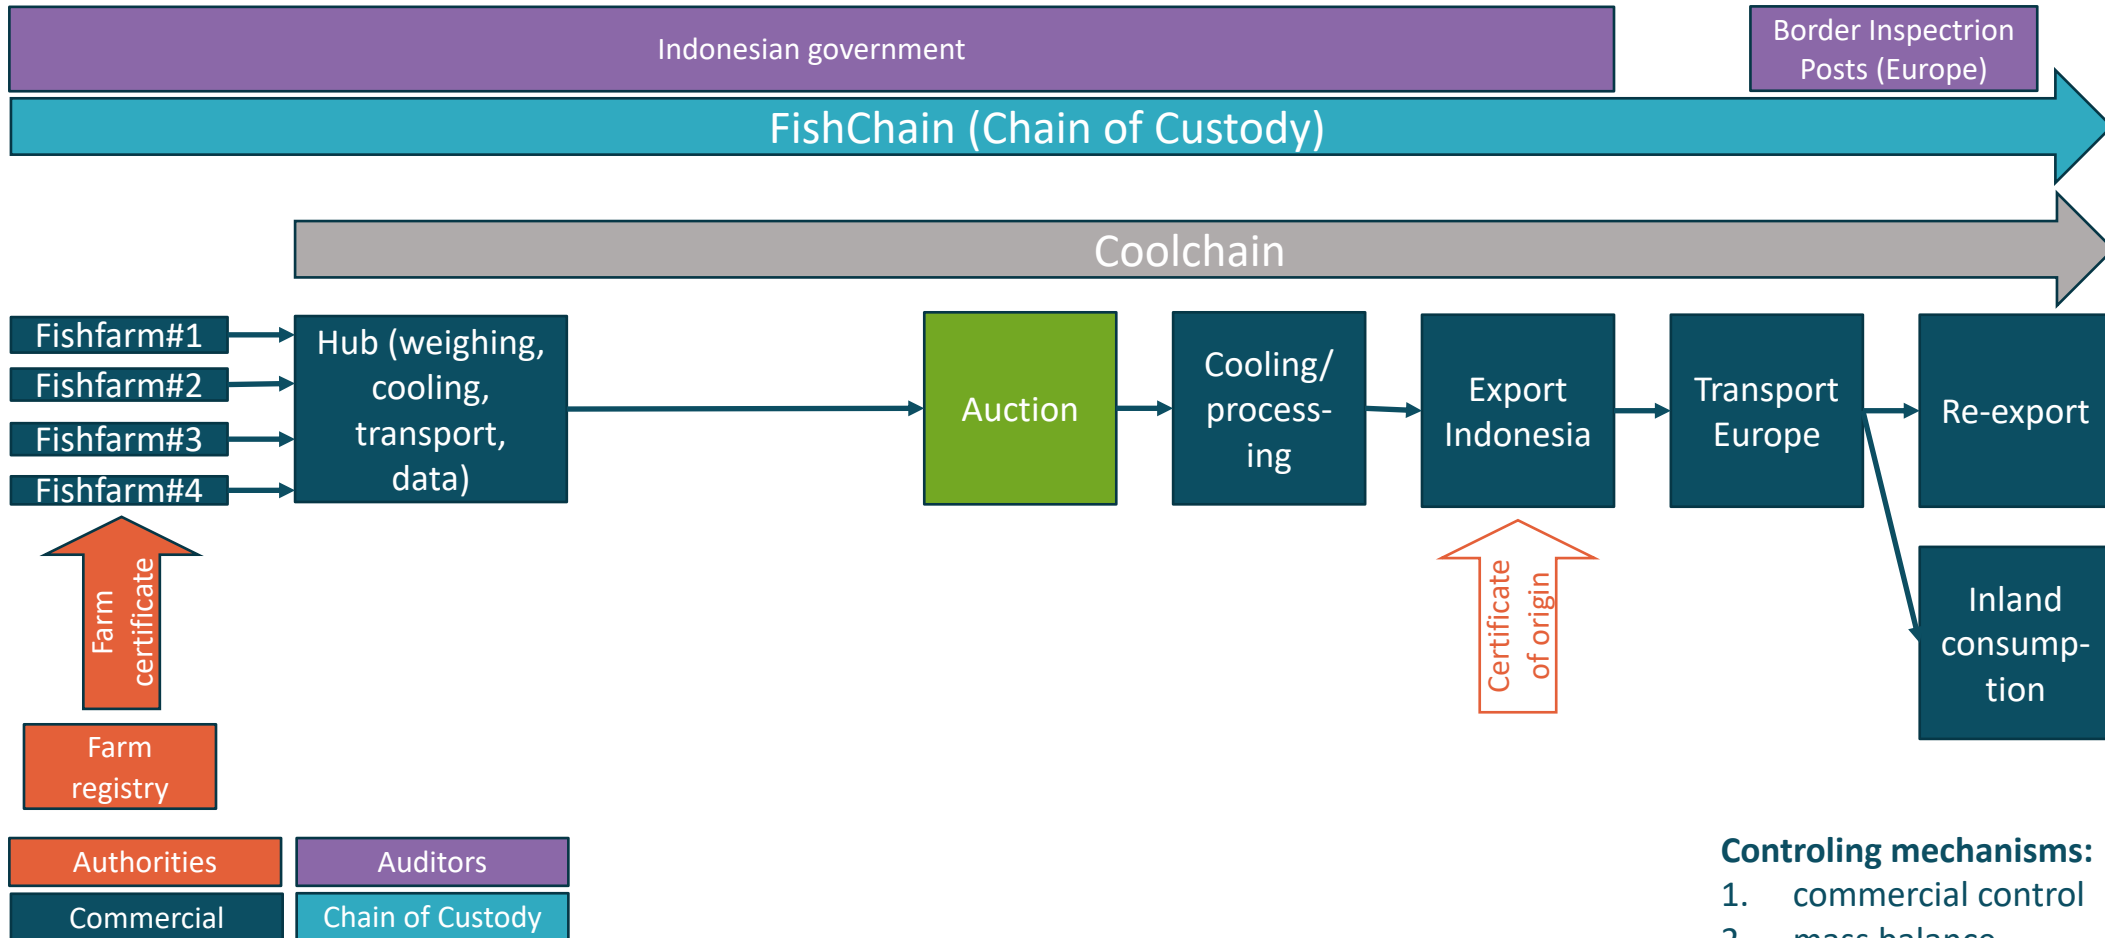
Indonesian government

Border Inspectrion Posts (Europe)

FishChain (Chain of Custody)

Coolchain

Fishfarm#1

Fishfarm#2

Fishfarm#3

Fishfarm#4

Hub (weighing, cooling, transport, data)

Auction

Cooling/ process-ing

Export Indonesia

Transport Europe

Re-export

Inland consump-tion

Farm certificate

Certificate of origin

Farm registry

Authorities

Auditors

Commercial

Chain of Custody

Controling mechanisms:

1. commercial control

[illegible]